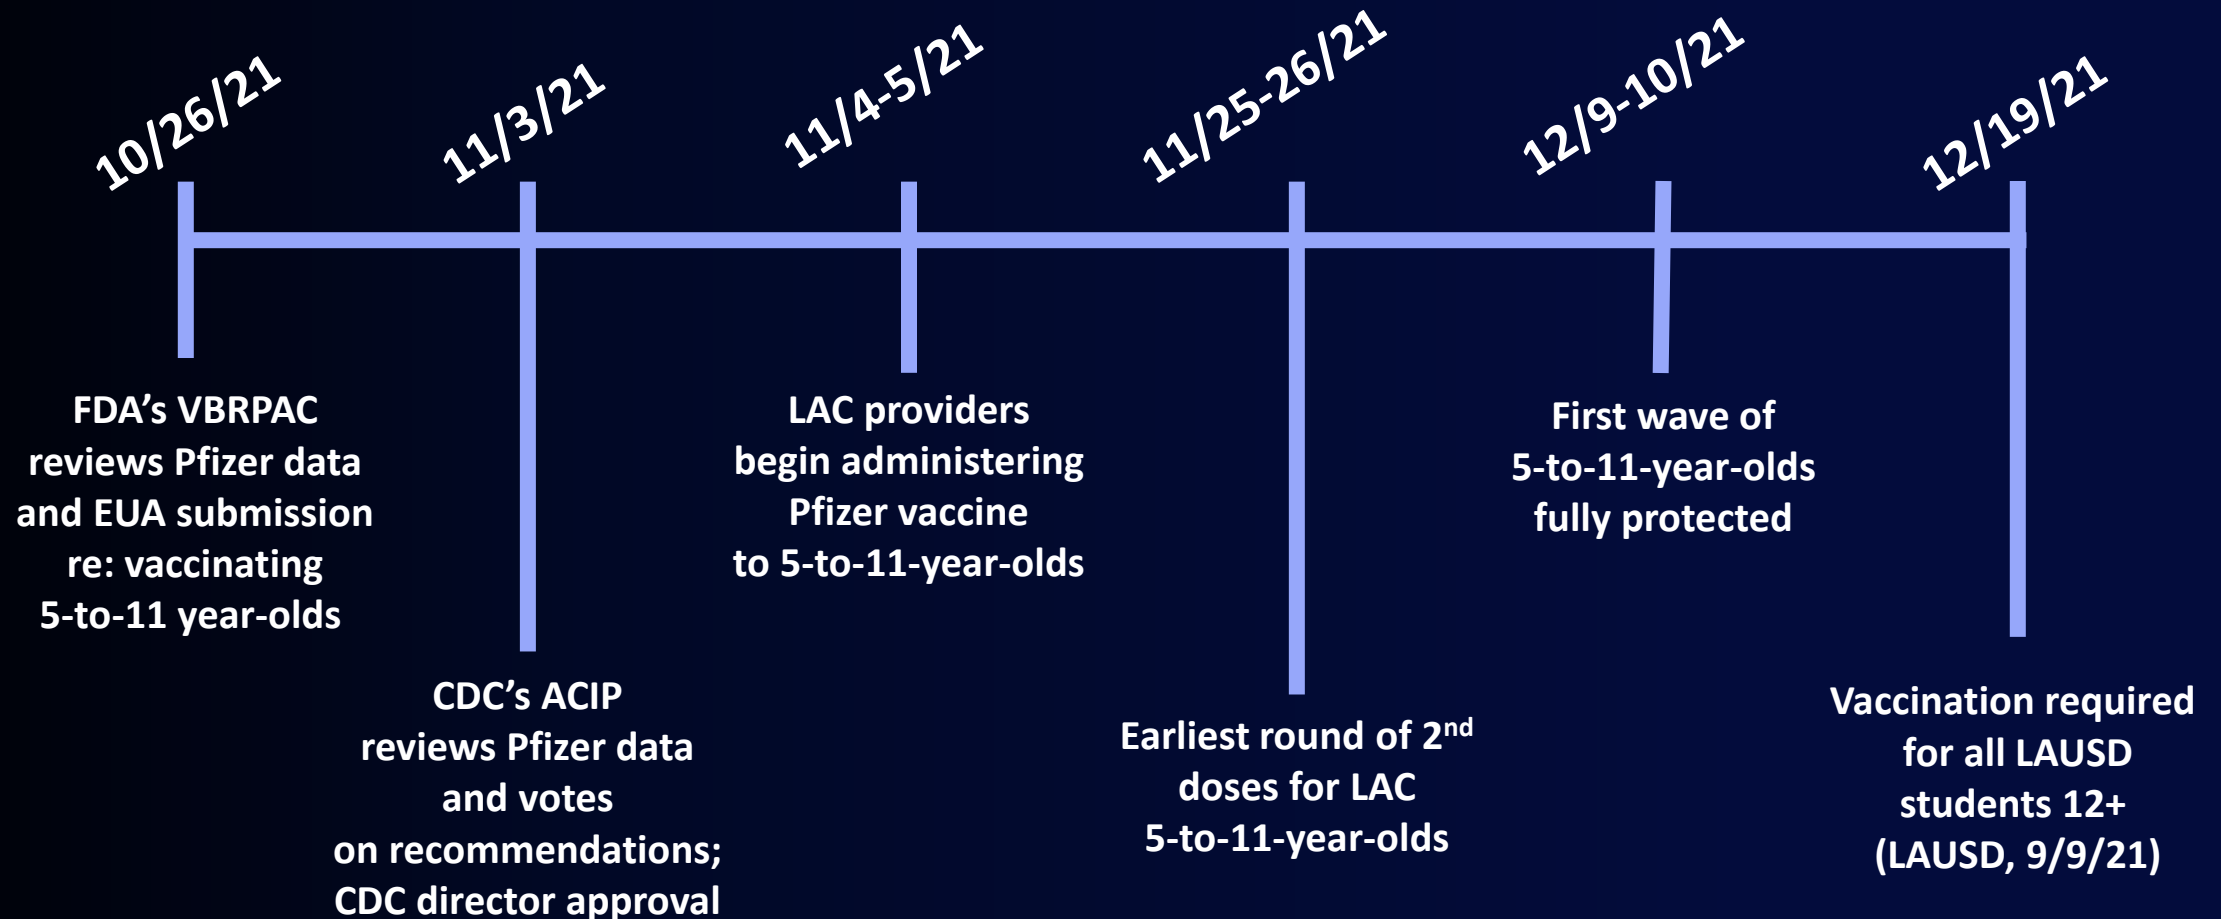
10/26/21

11/3/21

11/4-5/21

11/25-26/21

12/9-10/21

12/19/21

FDA's VBRPAC reviews Pfizer data and EUA submission re: vaccinating 5-to-11 year-olds

CDC's ACIP reviews Pfizer data and votes on recommendations; CDC director approval

LAC providers begin administering Pfizer vaccine to 5-to-11-year-olds

Earliest round of 2$^{nd}$ doses for LAC 5-to-11-year-olds

First wave of 5-to-11-year-olds fully protected

Vaccination required for all LAUSD students 12+ (LAUSD, 9/9/21)